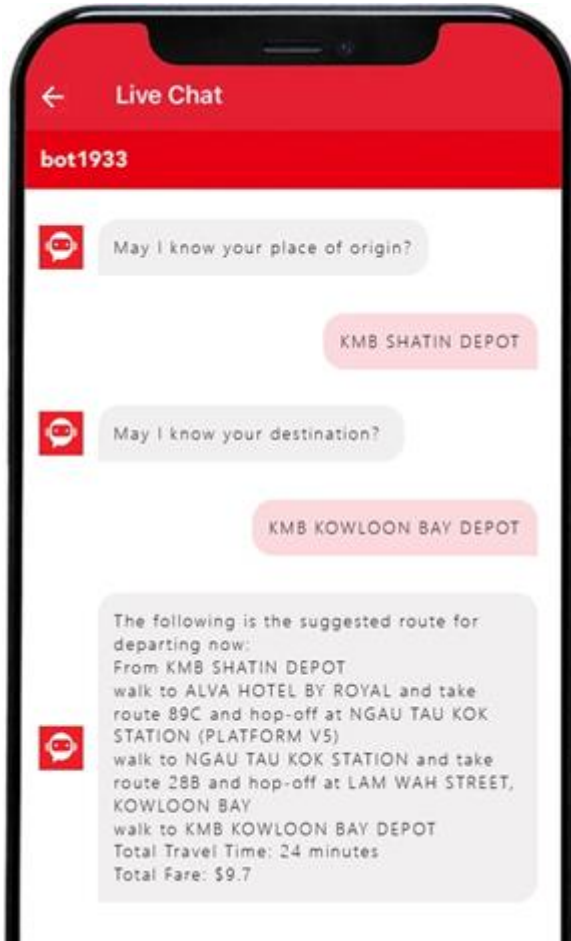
← Live Chat

bot1933

May I know your place of origin?

KMB SHATIN DEPOT

May I know your destination?

KMB KOWLOON BAY DEPOT

The following is the suggested route for departing now:
From KMB SHATIN DEPOT
walk to ALVA HOTEL BY ROYAL and take route 89C and hop-off at NGAU TAU KOK STATION (PLATFORM V5)
walk to NGAU TAU KOK STATION and take route 28B and hop-off at LAM WAH STREET, KOWLOON BAY
walk to KMB KOWLOON BAY DEPOT
Total Travel Time: 24 minutes
Total Fare: $9.7